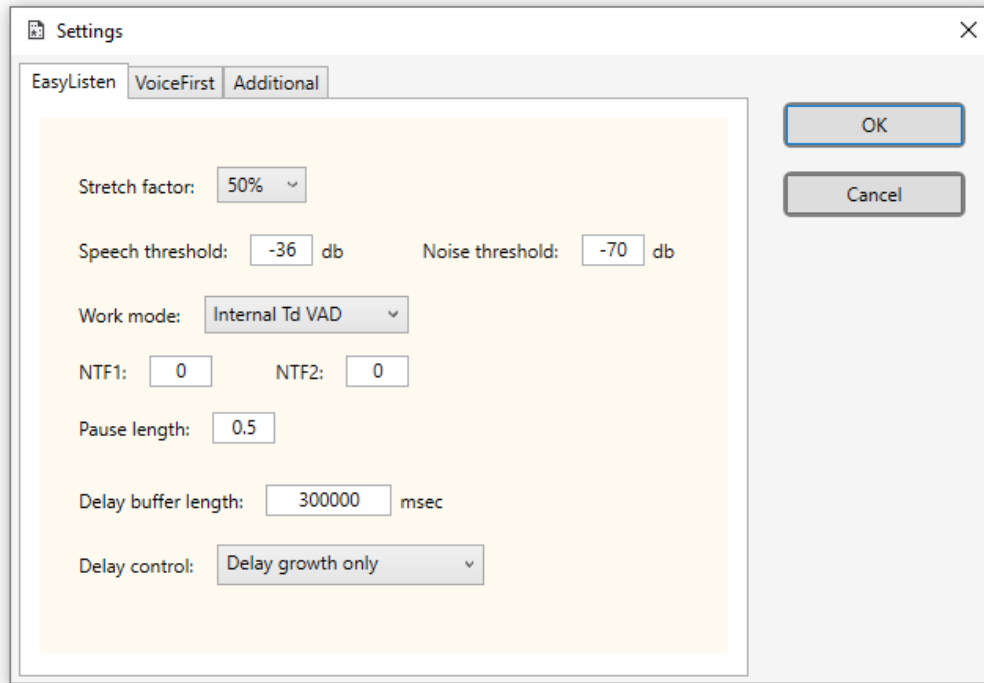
Settings

EasyListen | VoiceFirst | Additional

Stretch factor: 50%

Speech threshold: -36 db

Noise threshold: -70 db

Work mode: Internal Td VAD

NTF1: 0

NTF2: 0

Pause length: 0.5

Delay buffer length: 300000 msec

Delay control: Delay growth only

OK

Cancel